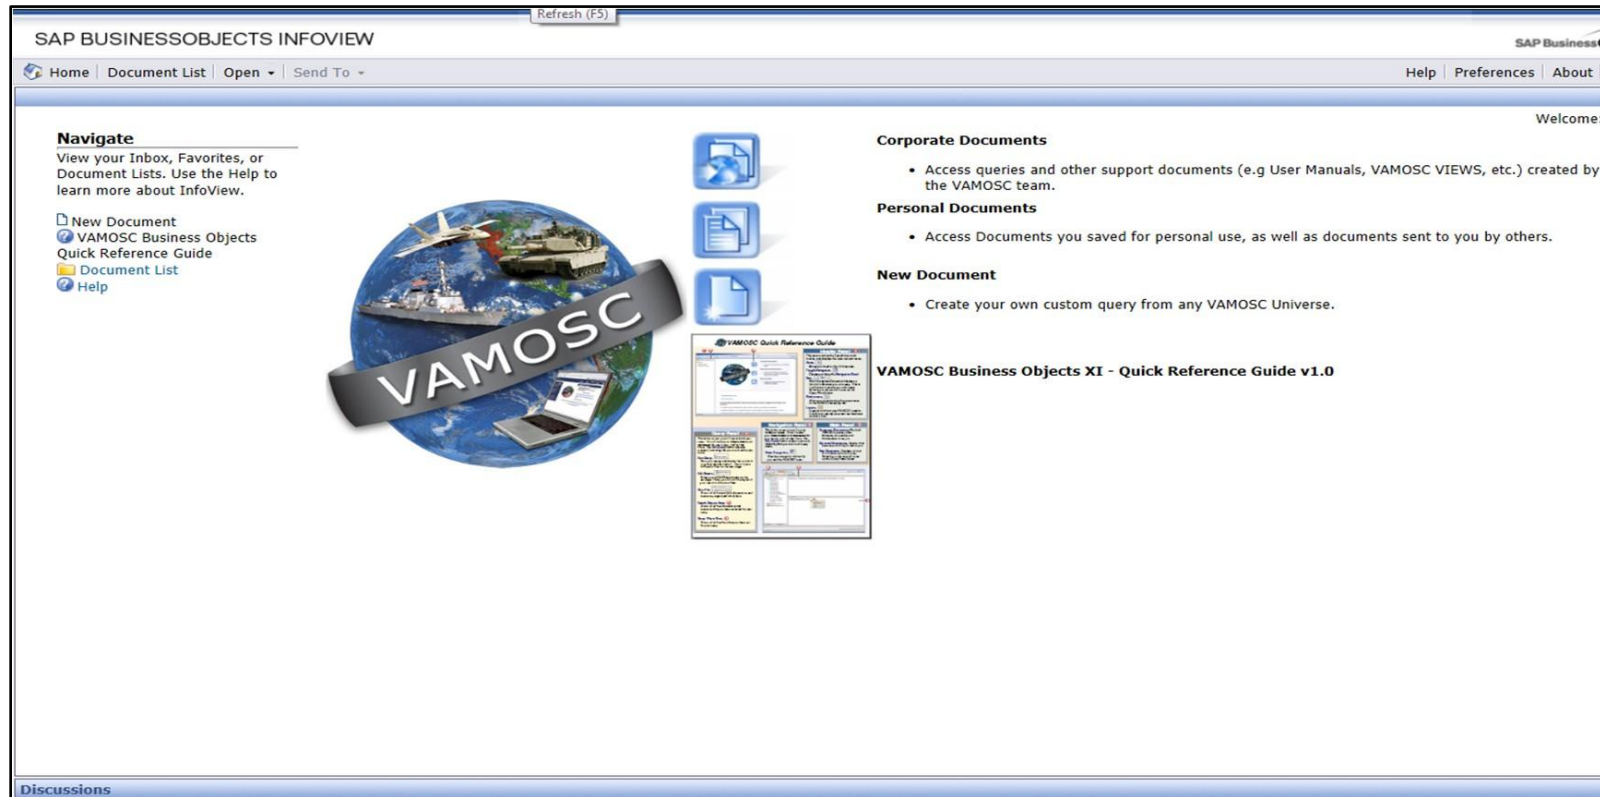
Refresh (F5)

SAP BUSINESSOBJECTS INFOVIEW

SAP Business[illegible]

Home | Document List | Open ▾ | Send To ▾

Help | Preferences | About

Welcome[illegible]

Navigate

View your Inbox, Favorites, or Document Lists. Use the Help to learn more about InfoView.

New Document
VAMOSC Business Objects Quick Reference Guide
Document List
Help

VAMOSC

VAMOSC Quick Reference Guide

Corporate Documents

• Access queries and other support documents (e.g User Manuals, VAMOSC VIEWS, etc.) created by the VAMOSC team.

Personal Documents

• Access Documents you saved for personal use, as well as documents sent to you by others.

New Document

• Create your own custom query from any VAMOSC Universe.

VAMOSC Business Objects XI - Quick Reference Guide v1.0

Discussions